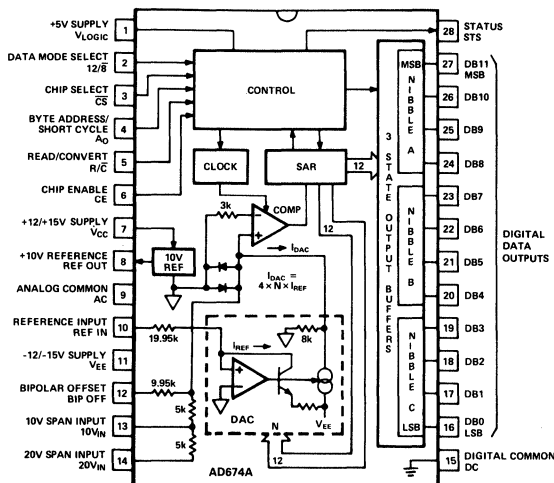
+5V SUPPLY $V_{LOGIC}$ 1

DATA MODE SELECT $12/\overline{8}$ 2

CHIP SELECT $\overline{CS}$ 3

BYTE ADDRESS/ SHORT CYCLE $A_O$ 4

READ/CONVERT $R/\overline{C}$ 5

CHIP ENABLE CE 6

+12/+15V SUPPLY $V_{CC}$ 7

+10V REFERENCE REF OUT 8

ANALOG COMMON AC 9

REFERENCE INPUT REF IN 10

-12/-15V SUPPLY $V_{EE}$ 11

BIPOLAR OFFSET BIP OFF 12

10V SPAN INPUT $10V_{IN}$ 13

20V SPAN INPUT $20V_{IN}$ 14

CONTROL

CLOCK

SAR

12

3k

COMP

10V REF

$I_{DAC}$

$I_{DAC} = 4 \times N \times I_{REF}$

19.95k

$I_{REF}$

8k

9.95k

5k

5k

DAC

$V_{EE}$

N

12

AD674A

3 STATE OUTPUT BUFFERS

MSB

NIBBLE A

NIBBLE B

NIBBLE C

LSB

28 STATUS STS

27 DB11 MSB

26 DB10

25 DB9

24 DB8

23 DB7

22 DB6

21 DB5

20 DB4

19 DB3

18 DB2

17 DB1

16 DB0 LSB

15 DIGITAL COMMON DC

DIGITAL DATA OUTPUTS